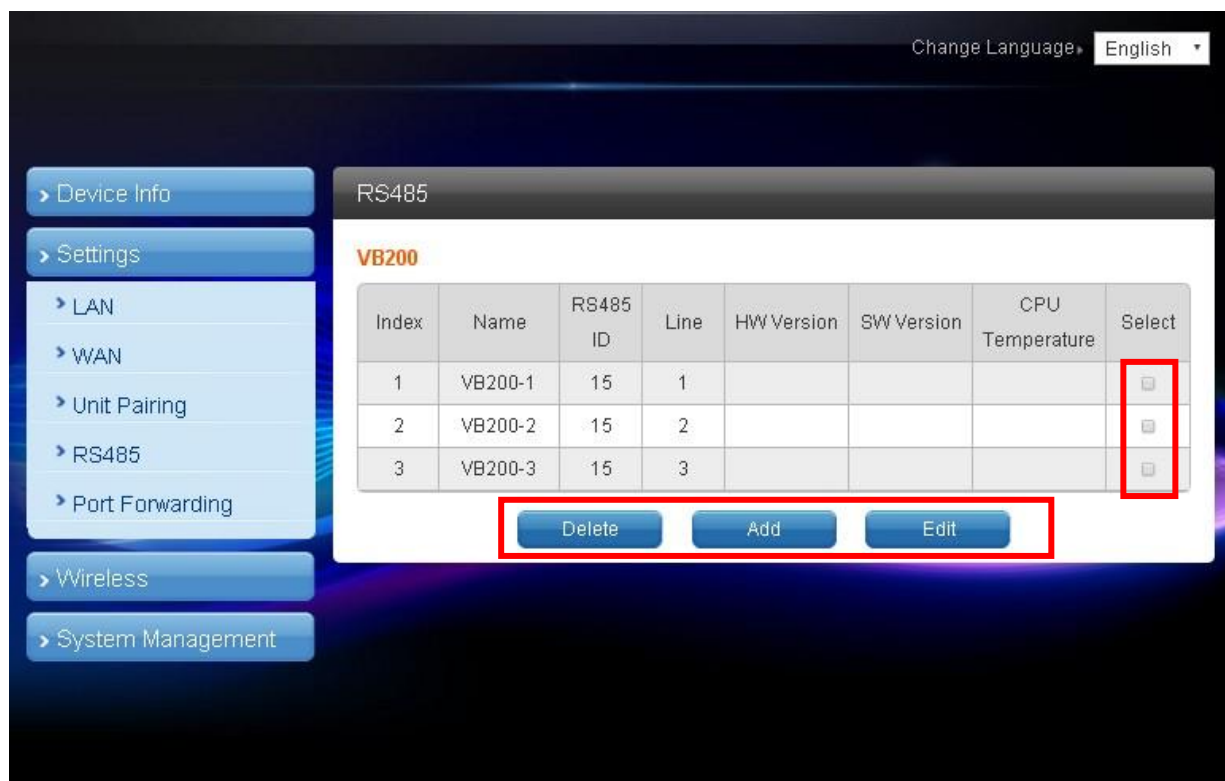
Change Language English

Device Info
Settings
LAN
WAN
Unit Pairing
RS485
Port Forwarding
Wireless
System Management

RS485

VB200

| Index | Name | RS485 ID | Line | HW Version | SW Version | CPU Temperature | Select |
|---|---|---|---|---|---|---|---|
| 1 | VB200-1 | 15 | 1 | | | | |
| 2 | VB200-2 | 15 | 2 | | | | |
| 3 | VB200-3 | 15 | 3 | | | | |

Delete Add Edit